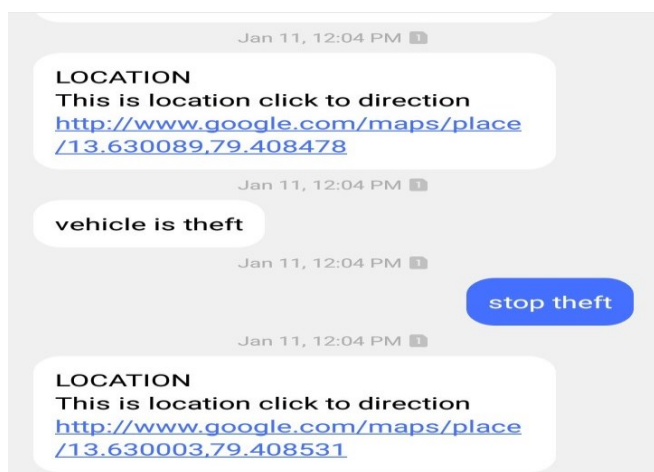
Jan 11, 12:04 PM 1

LOCATION
This is location click to direction
http://www.google.com/maps/place/13.630089,79.408478

Jan 11, 12:04 PM 1

vehicle is theft

Jan 11, 12:04 PM 1

stop theft

Jan 11, 12:04 PM 1

LOCATION
This is location click to direction
http://www.google.com/maps/place/13.630003,79.408531